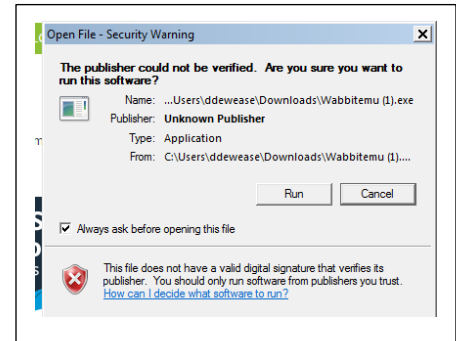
Open File - Security Warning

The publisher could not be verified. Are you sure you want to run this software?

Name: ...Users\ddewease\Downloads\Wabbitemu (1).exe
Publisher: Unknown Publisher
Type: Application
From: C:\Users\ddewease\Downloads\Wabbitemu (1)....

Run
Cancel

Always ask before opening this file

This file does not have a valid digital signature that verifies its publisher. You should only run software from publishers you trust.
How can I decide what software to run?